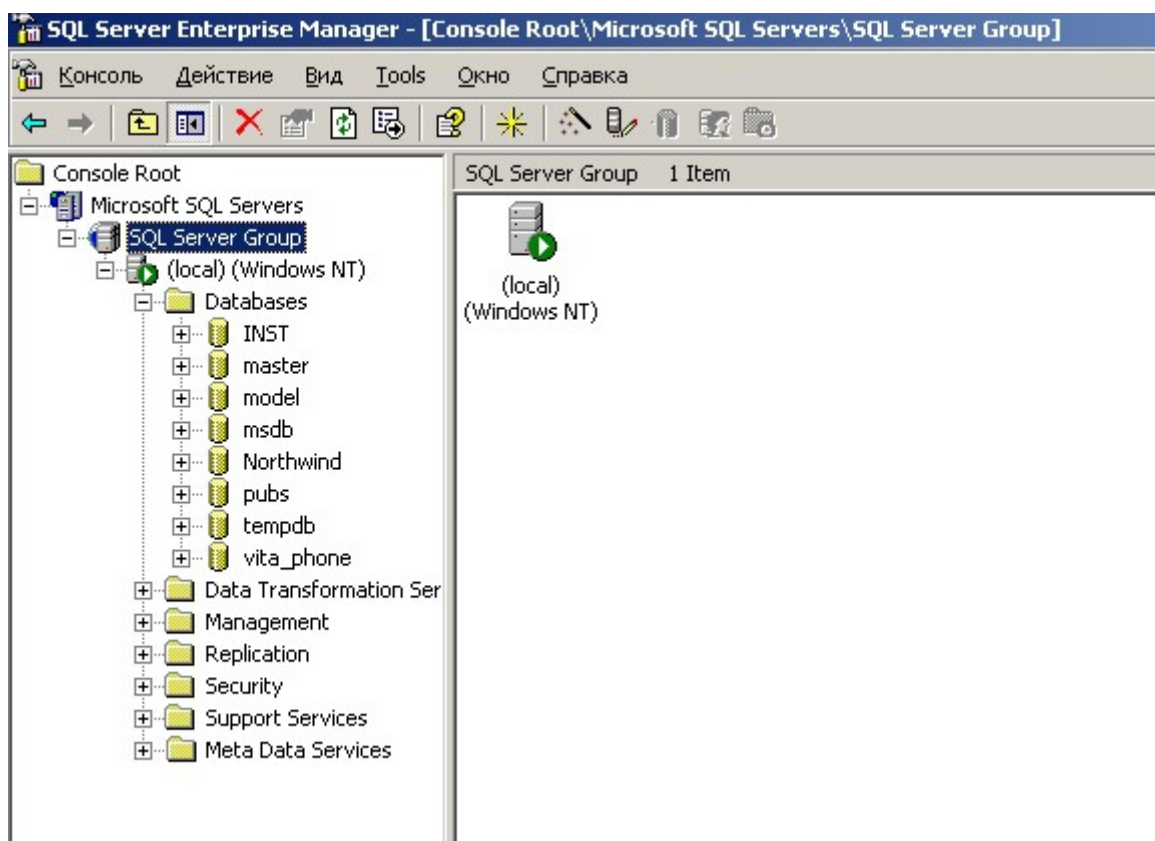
SQL Server Enterprise Manager - [Console Root\Microsoft SQL Servers\SQL Server Group]

Консоль Действие Вид Tools Окно Справка

Console Root
Microsoft SQL Servers
SQL Server Group
(local) (Windows NT)
Databases
INST
master
model
msdb
Northwind
pubs
tempdb
vita_phone
Data Transformation Ser
Management
Replication
Security
Support Services
Meta Data Services

SQL Server Group 1 Item

(local)
(Windows NT)